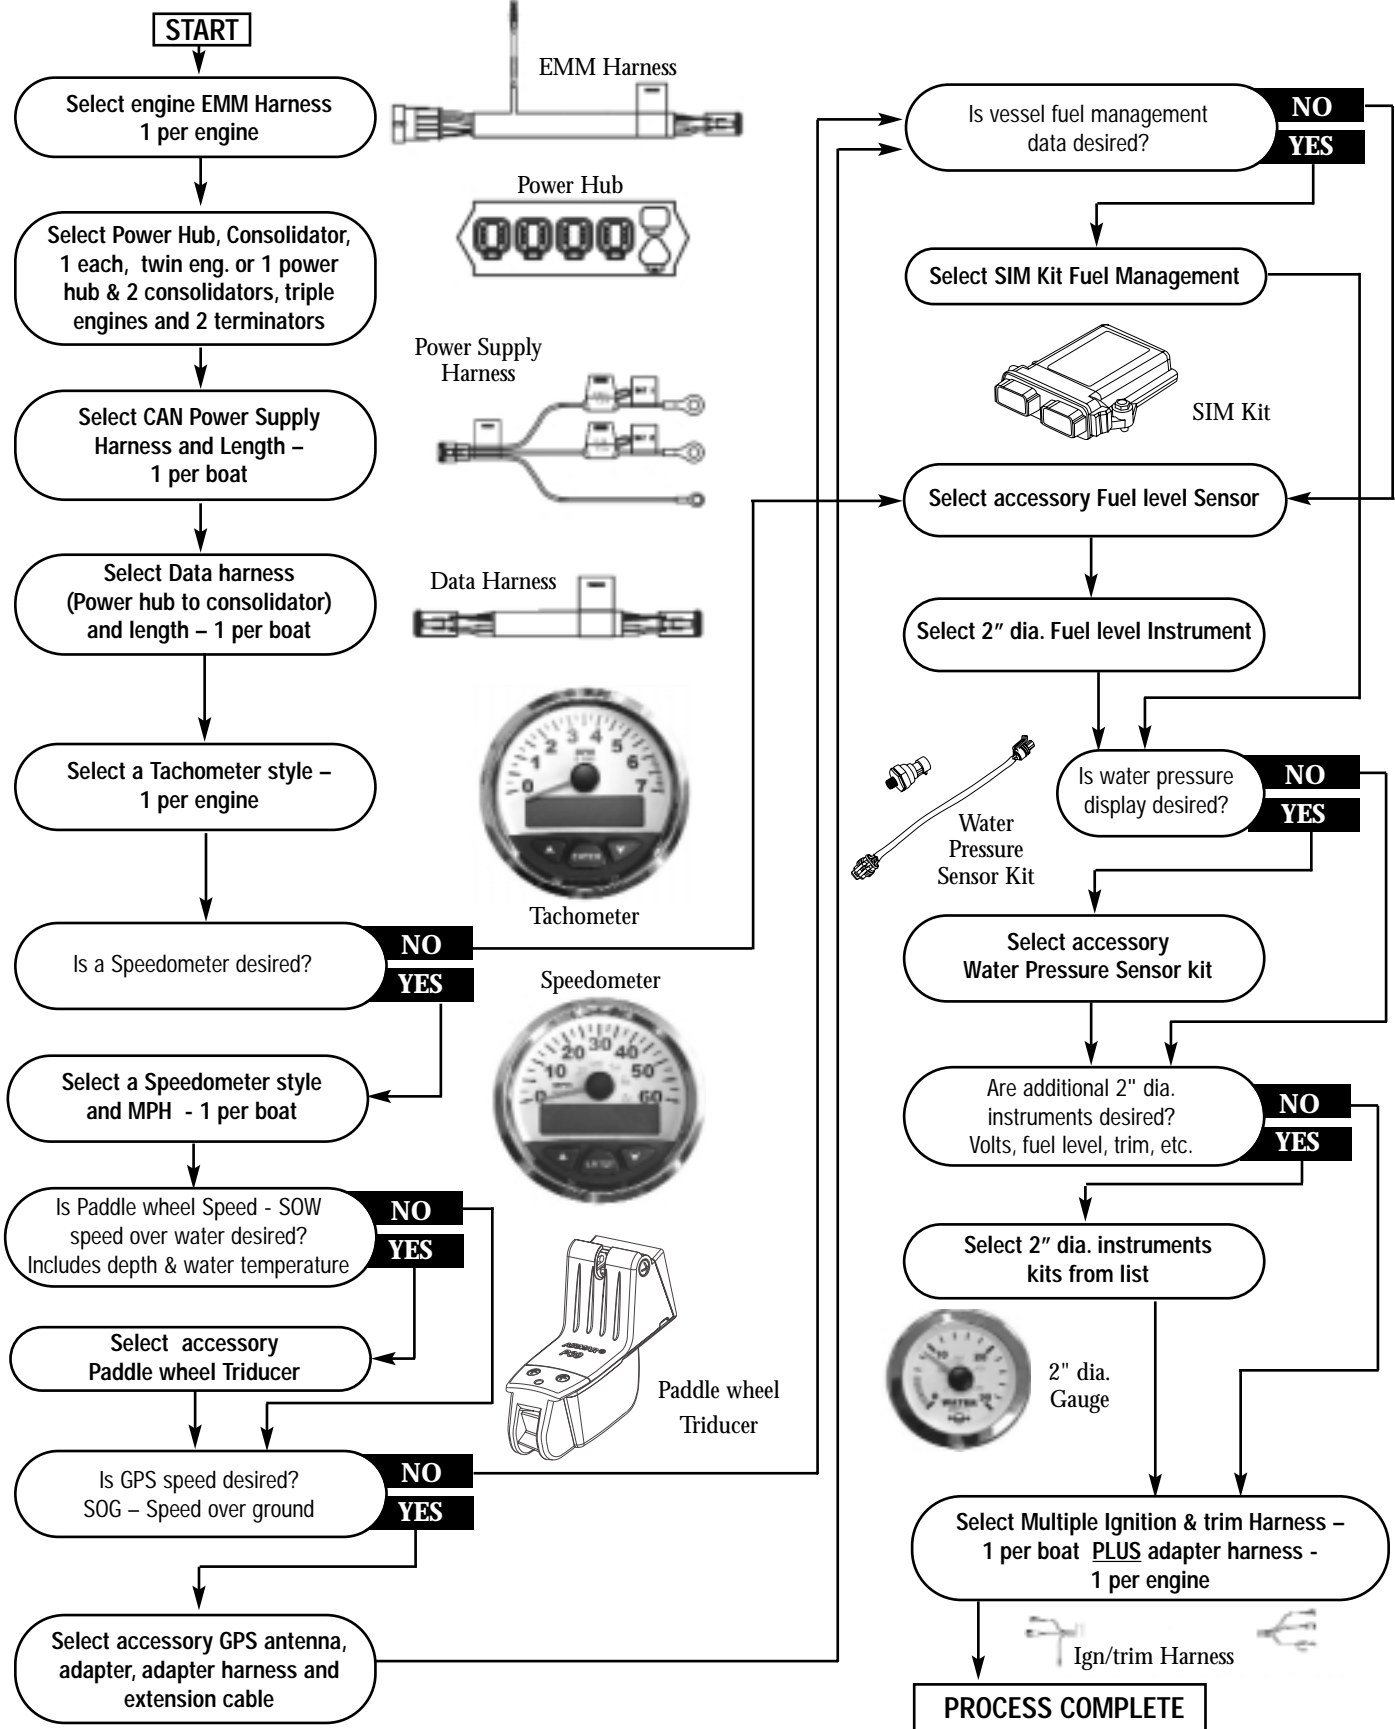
START

Select engine EMM Harness
1 per engine

EMM Harness

Select Power Hub, Consolidator, 1 each, twin eng. or 1 power hub & 2 consolidators, triple engines and 2 terminators

Power Hub

Select CAN Power Supply Harness and Length – 1 per boat

Power Supply Harness

Select Data harness (Power hub to consolidator) and length – 1 per boat

Data Harness

Select a Tachometer style – 1 per engine

Tachometer

Is a Speedometer desired?
NO
YES

Select a Speedometer style and MPH - 1 per boat

Speedometer

Is Paddle wheel Speed - SOW speed over water desired? Includes depth & water temperature
NO
YES

Select accessory Paddle wheel Triducer

Paddle wheel Triducer

Is GPS speed desired? SOG – Speed over ground
NO
YES

Select accessory GPS antenna, adapter, adapter harness and extension cable

Is vessel fuel management data desired?
NO
YES

Select SIM Kit Fuel Management

SIM Kit

Select accessory Fuel level Sensor

Select 2″ dia. Fuel level Instrument

Is water pressure display desired?
NO
YES

Water Pressure Sensor Kit

Select accessory Water Pressure Sensor kit

Are additional 2" dia. instruments desired? Volts, fuel level, trim, etc.
NO
YES

Select 2″ dia. instruments kits from list

2" dia. Gauge

Select Multiple Ignition & trim Harness – 1 per boat PLUS adapter harness - 1 per engine

Ign/trim Harness

PROCESS COMPLETE